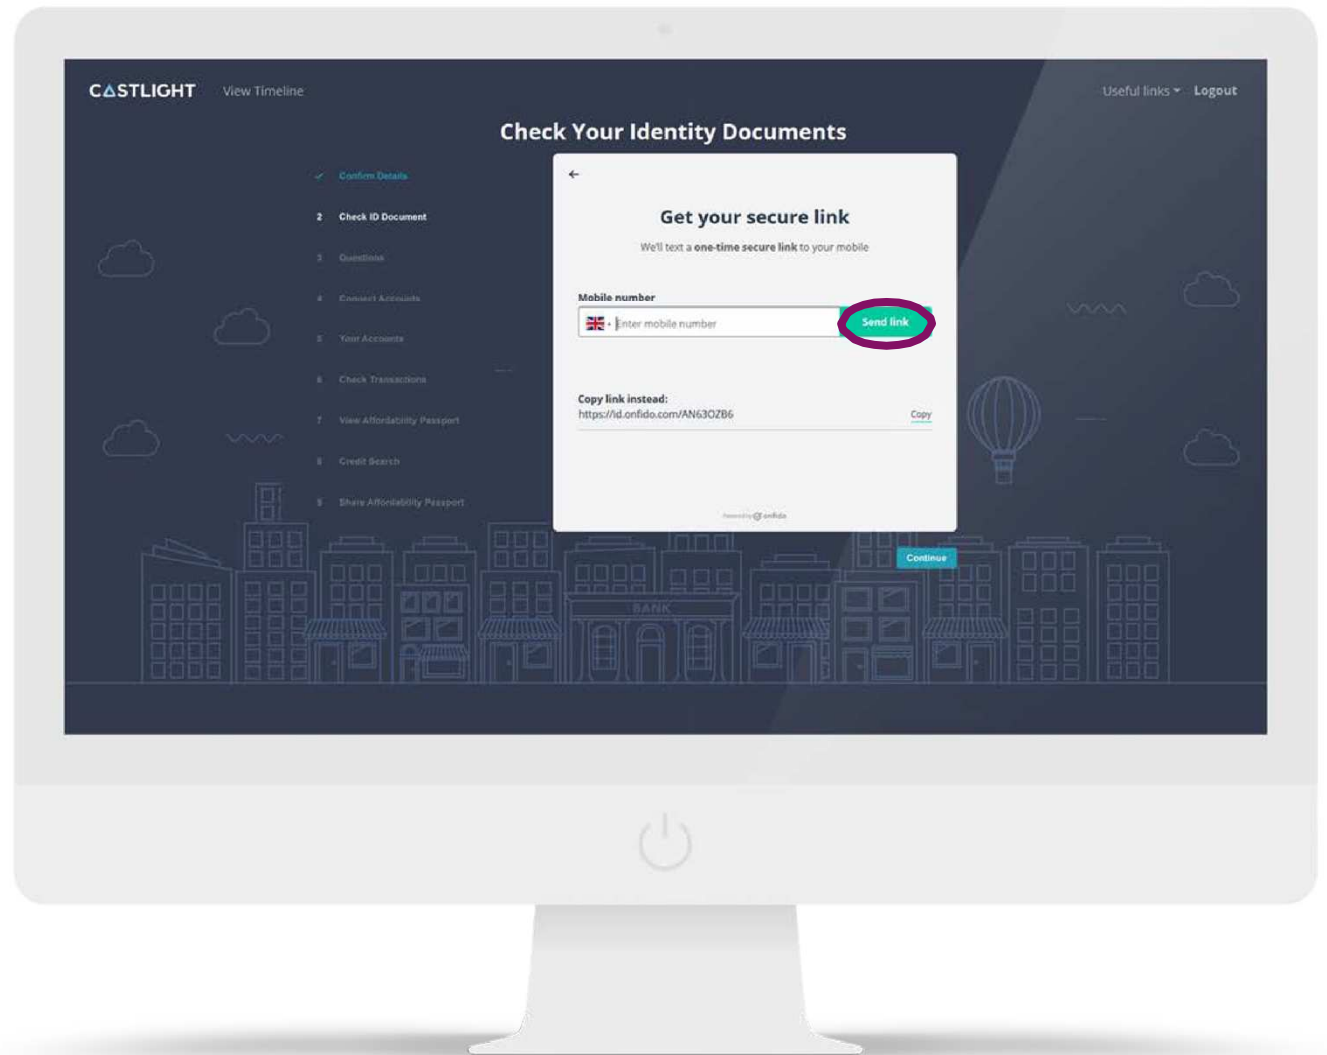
CASTLIGHT View Timeline

Useful links Logout

Check Your Identity Documents

✓ Confirm Details
2 Check ID Document
3 Questions
4 Connect Accounts
5 Your Accounts
6 Check Transactions
7 View Affordability Passport
8 Credit Search
9 Share Affordability Passport

←

Get your secure link

We'll text a one-time secure link to your mobile

Mobile number

Enter mobile number

Send link

Copy link instead:

https://id.onfido.com/AN63OZB6

Copy

Powered by onfido

Continue

BANK